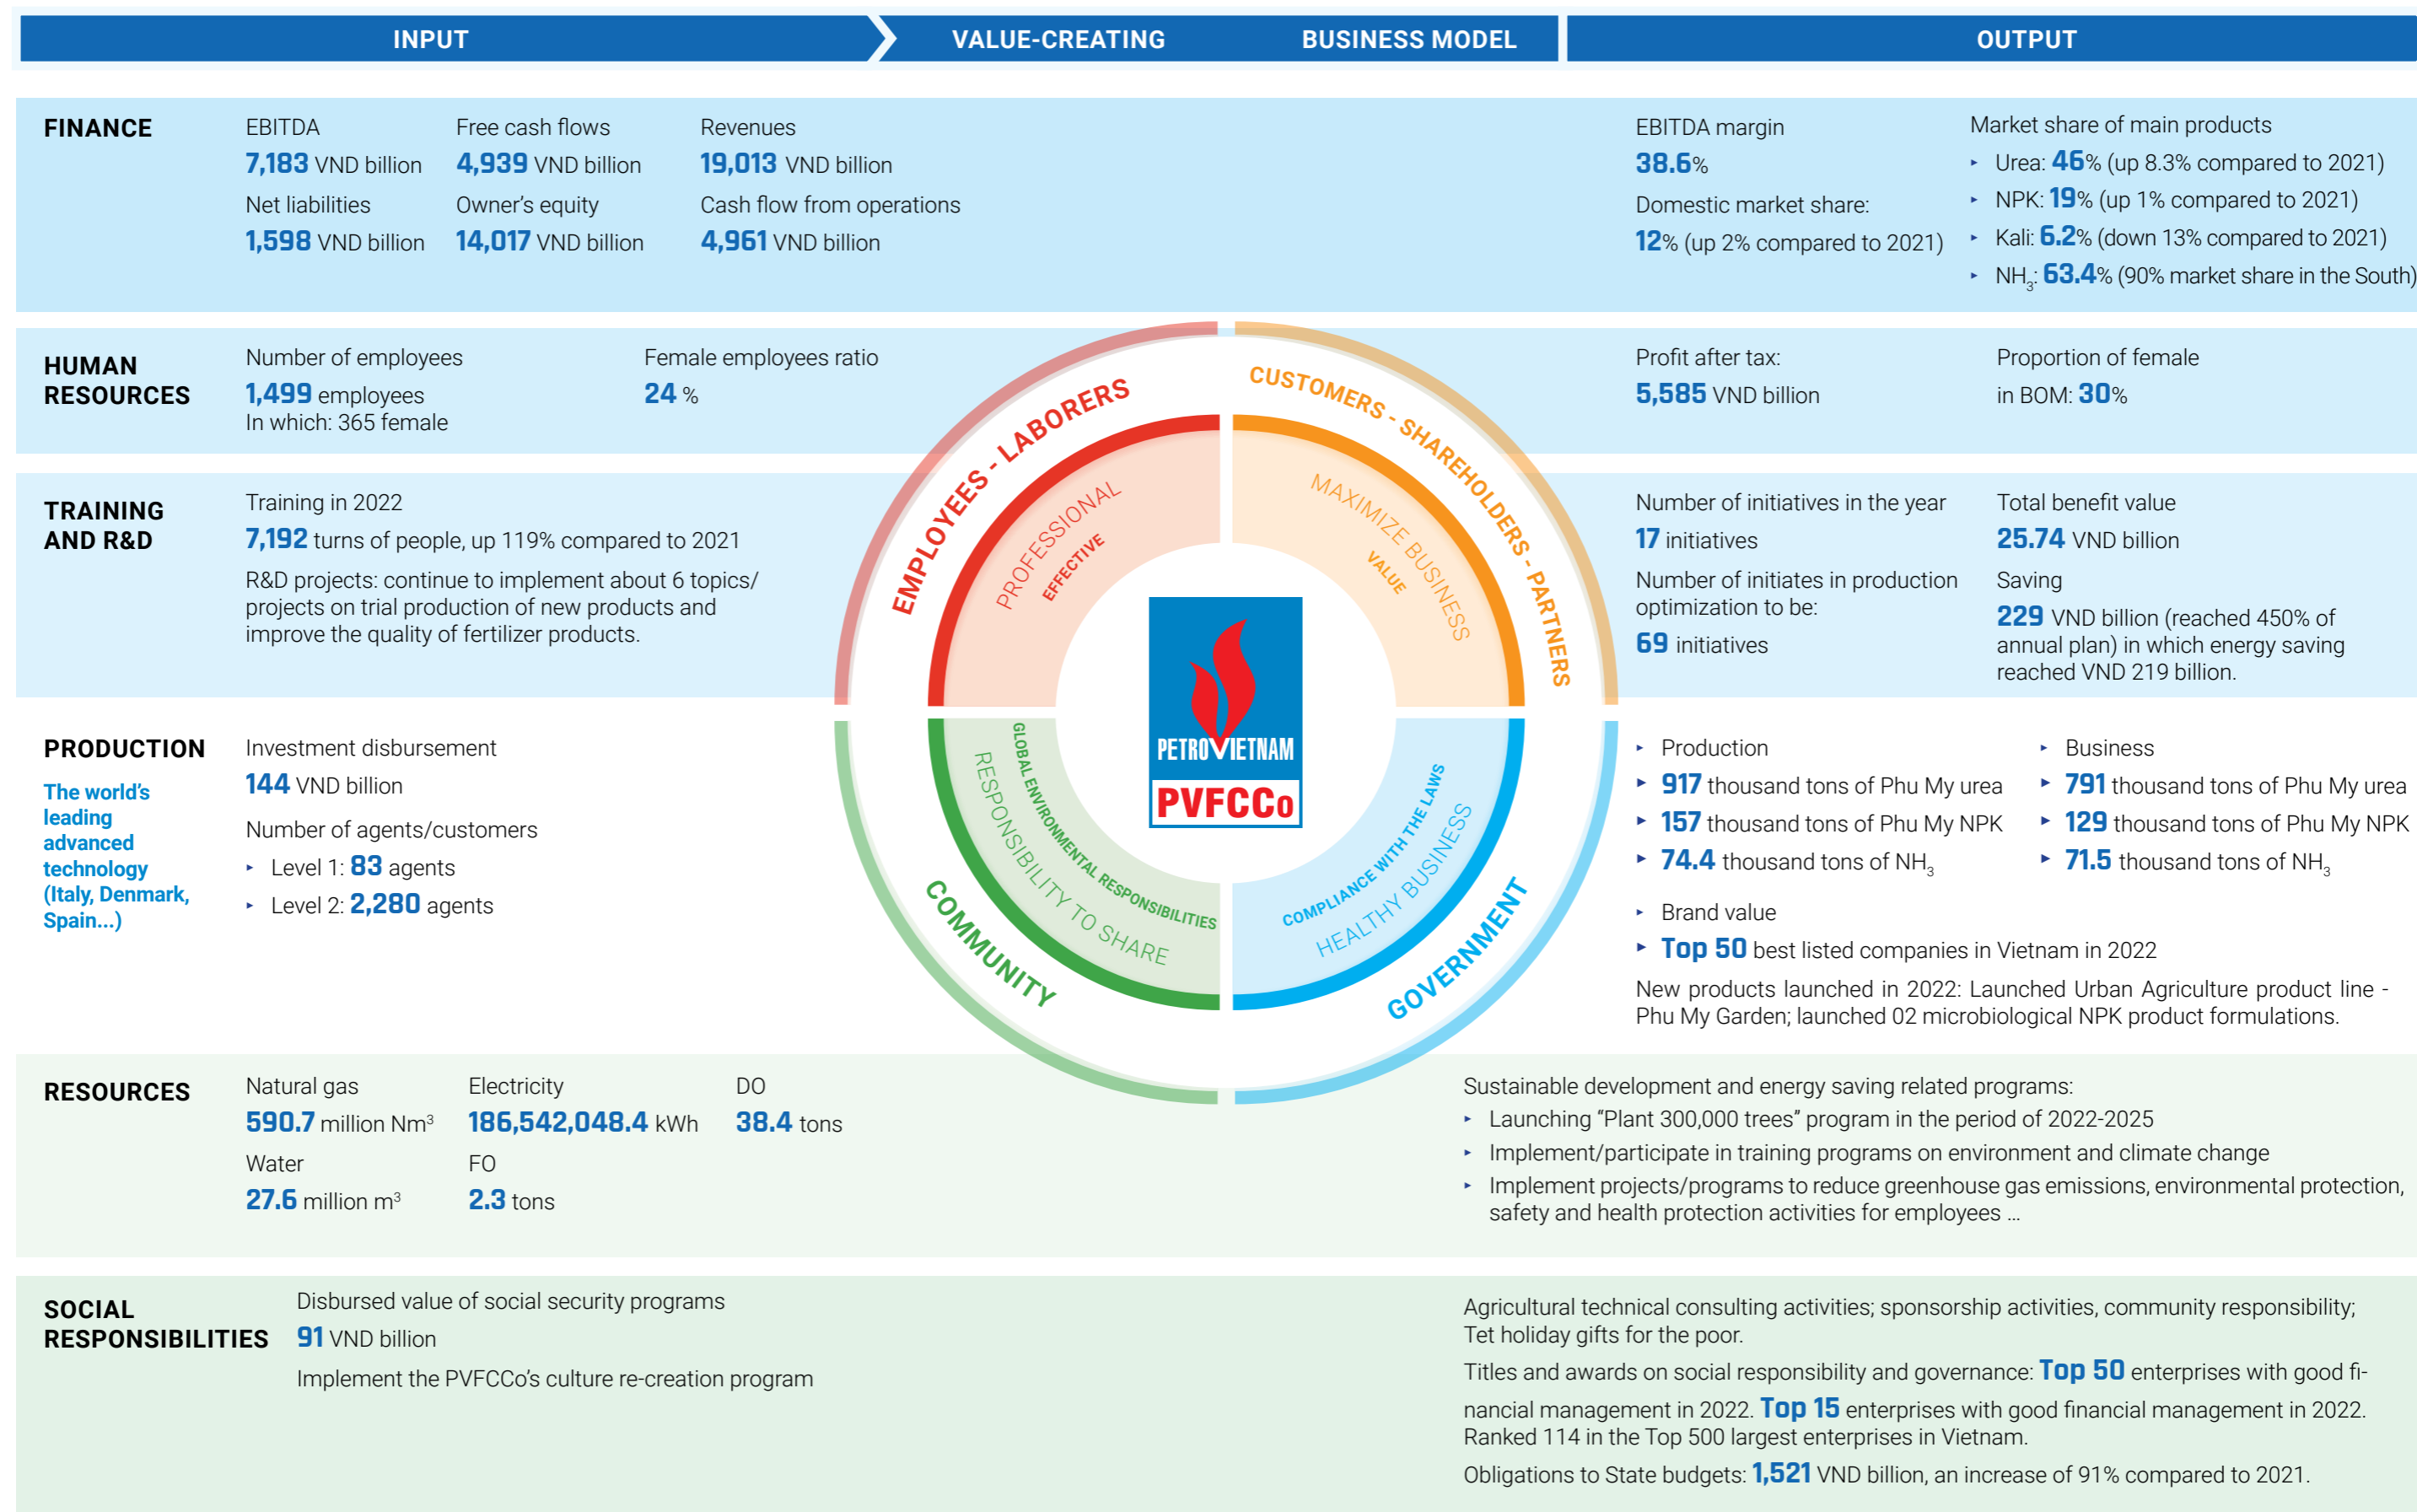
INPUT

VALUE-CREATING BUSINESS MODEL

OUTPUT

FINANCE

EBITDA
7,183 VND billion

Free cash flows
4,939 VND billion

Revenues
19,013 VND billion

Net liabilities
1,598 VND billion

Owner's equity
14,017 VND billion

Cash flow from operations
4,961 VND billion

EBITDA margin
38.6%

Domestic market share:
12% (up 2% compared to 2021)

Market share of main products
‣ Urea: 46% (up 8.3% compared to 2021)
‣ NPK: 19% (up 1% compared to 2021)
‣ Kali: 6.2% (down 13% compared to 2021)
‣ $NH_3$: 63.4% (90% market share in the South)

HUMAN RESOURCES

Number of employees
1,499 employees
In which: 365 female

Female employees ratio
24 %

Profit after tax:
5,585 VND billion

Proportion of female in BOM: 30%

TRAINING AND R&D

Training in 2022
7,192 turns of people, up 119% compared to 2021

R&D projects: continue to implement about 6 topics/ projects on trial production of new products and improve the quality of fertilizer products.

Number of initiatives in the year
17 initiatives

Number of initiates in production optimization to be:
69 initiatives

Total benefit value
25.74 VND billion

Saving
229 VND billion (reached 450% of annual plan) in which energy saving reached VND 219 billion.

EMPLOYEES - LABORERS
PROFESSIONAL
EFFECTIVE

CUSTOMERS - SHAREHOLDERS - PARTNERS
MAXIMIZE BUSINESS
VALUE

PETROVIETNAM
PVFCCo

COMMUNITY
GLOBAL ENVIRONMENTAL RESPONSIBILITIES
RESPONSIBILITY TO SHARE

GOVERNMENT
COMPLIANCE WITH THE LAWS
HEALTHY BUSINESS

PRODUCTION

The world's leading advanced technology (Italy, Denmark, Spain...)

Investment disbursement
144 VND billion

Number of agents/customers
‣ Level 1: 83 agents
‣ Level 2: 2,280 agents

‣ Production
‣ 917 thousand tons of Phu My urea
‣ 157 thousand tons of Phu My NPK
‣ 74.4 thousand tons of $NH_3$

‣ Business
‣ 791 thousand tons of Phu My urea
‣ 129 thousand tons of Phu My NPK
‣ 71.5 thousand tons of $NH_3$

‣ Brand value
‣ Top 50 best listed companies in Vietnam in 2022

New products launched in 2022: Launched Urban Agriculture product line - Phu My Garden; launched 02 microbiological NPK product formulations.

RESOURCES

Natural gas
590.7 million $Nm^3$

Electricity
186,542,048.4 kWh

DO
38.4 tons

Water
27.6 million $m^3$

FO
2.3 tons

Sustainable development and energy saving related programs:
‣ Launching "Plant 300,000 trees" program in the period of 2022-2025
‣ Implement/participate in training programs on environment and climate change
‣ Implement projects/programs to reduce greenhouse gas emissions, environmental protection, safety and health protection activities for employees ...

SOCIAL RESPONSIBILITIES

Disbursed value of social security programs
91 VND billion

Implement the PVFCCo's culture re-creation program

Agricultural technical consulting activities; sponsorship activities, community responsibility; Tet holiday gifts for the poor.

Titles and awards on social responsibility and governance: Top 50 enterprises with good financial management in 2022. Top 15 enterprises with good financial management in 2022. Ranked 114 in the Top 500 largest enterprises in Vietnam.

Obligations to State budgets: 1,521 VND billion, an increase of 91% compared to 2021.